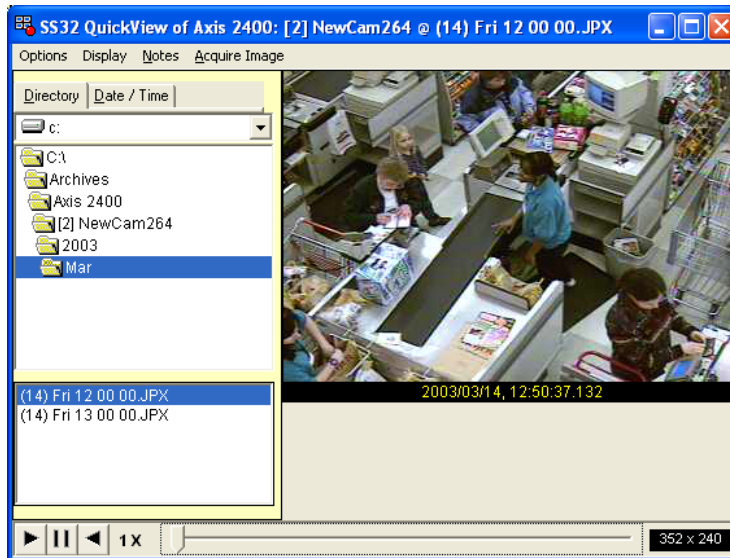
SS32 QuickView of Axis 2400: [2] NewCam264 @ (14) Fri 12 00 00.JPX

Options Display Notes Acquire Image

Directory | Date / Time

c:

C:\
Archives
Axis 2400
[2] NewCam264
2003
Mar

2003/03/14, 12:50:37.132

(14) Fri 12 00 00.JPX
(14) Fri 13 00 00.JPX

1X

352 x 240